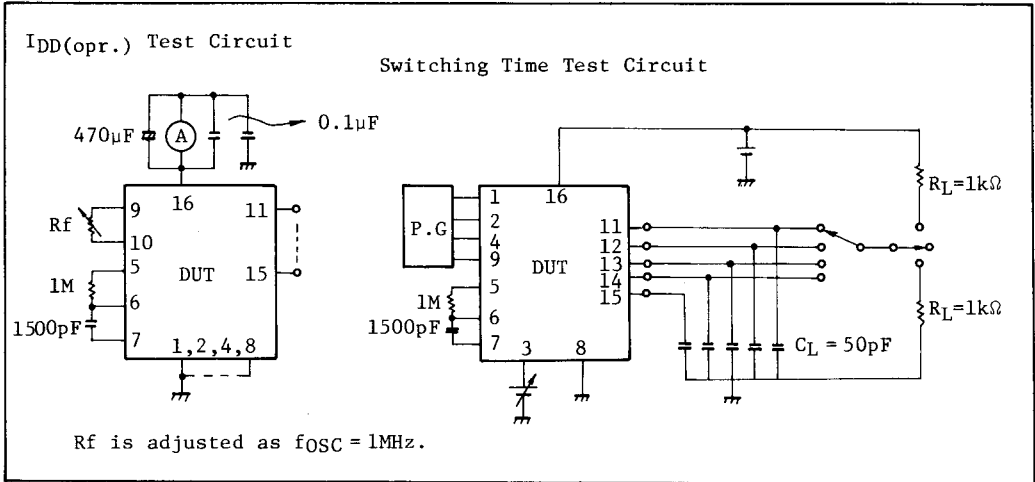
$I_{DD}$(opr.) Test Circuit

Switching Time Test Circuit

470μF

A

0.1μF

Rf

9

10

16

11

15

1M

5

6

1500pF

7

DUT

1,2,4,8

P.G

1

2

4

9

16

DUT

11

12

13

14

15

1M

5

6

1500pF

7

3

8

$R_L$=1kΩ

$R_L$=1kΩ

$C_L$ = 50pF

Rf is adjusted as $f_{OSC}$ = 1MHz.